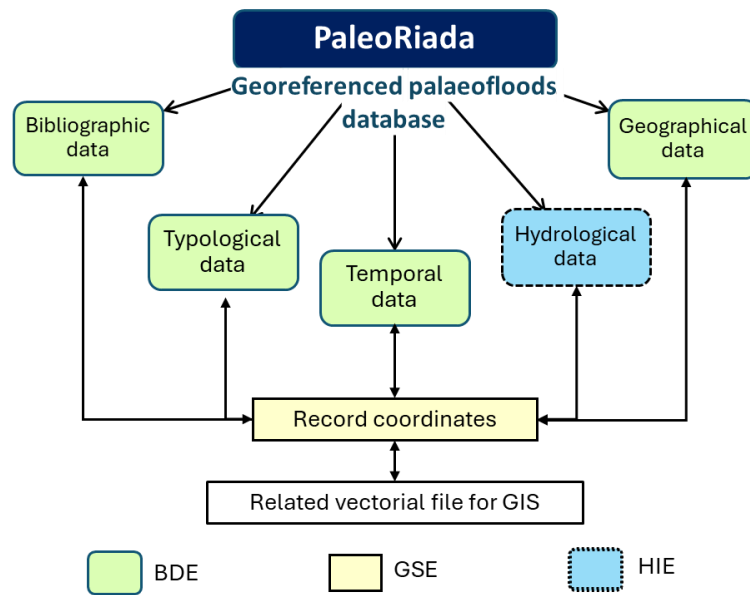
PaleoRiada

Georeferenced palaeofloods database

Bibliographic data

Geographical data

Typological data

Temporal data

Hydrological data

Record coordinates

Related vectorial file for GIS

BDE

GSE

HIE